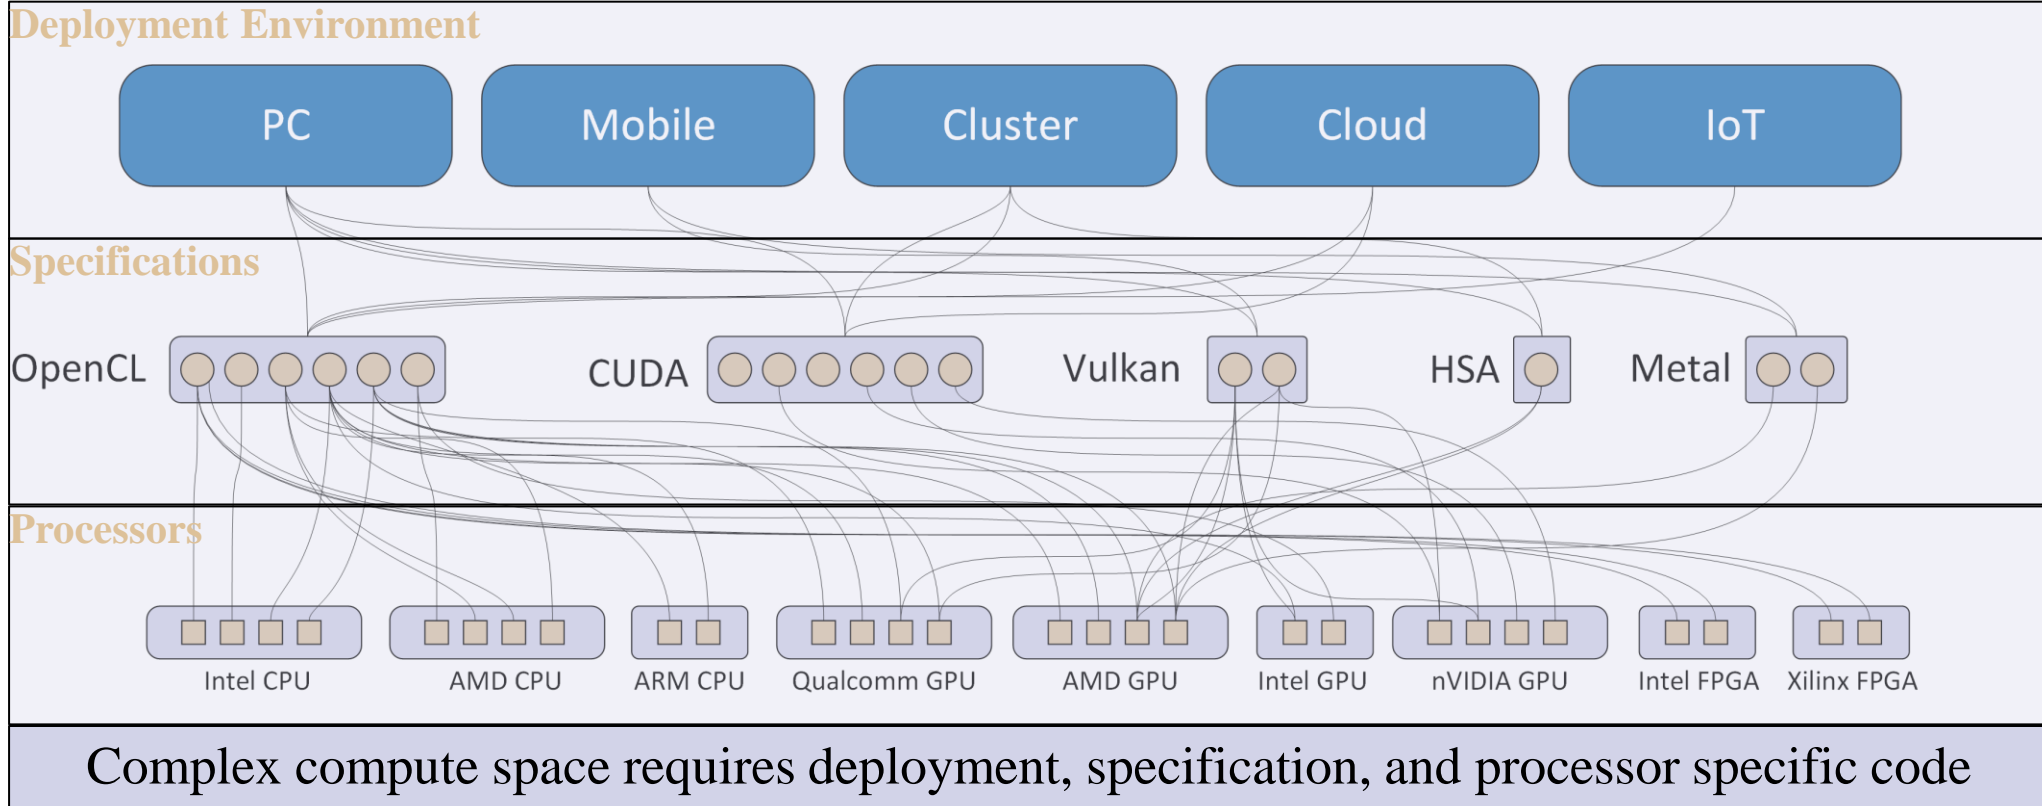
Deployment Environment

PC

Mobile

Cluster

Cloud

IoT

Specifications

OpenCL

CUDA

Vulkan

HSA

Metal

Processors

Intel CPU

AMD CPU

ARM CPU

Qualcomm GPU

AMD GPU

Intel GPU

nVIDIA GPU

Intel FPGA

Xilinx FPGA

Complex compute space requires deployment, specification, and processor specific code